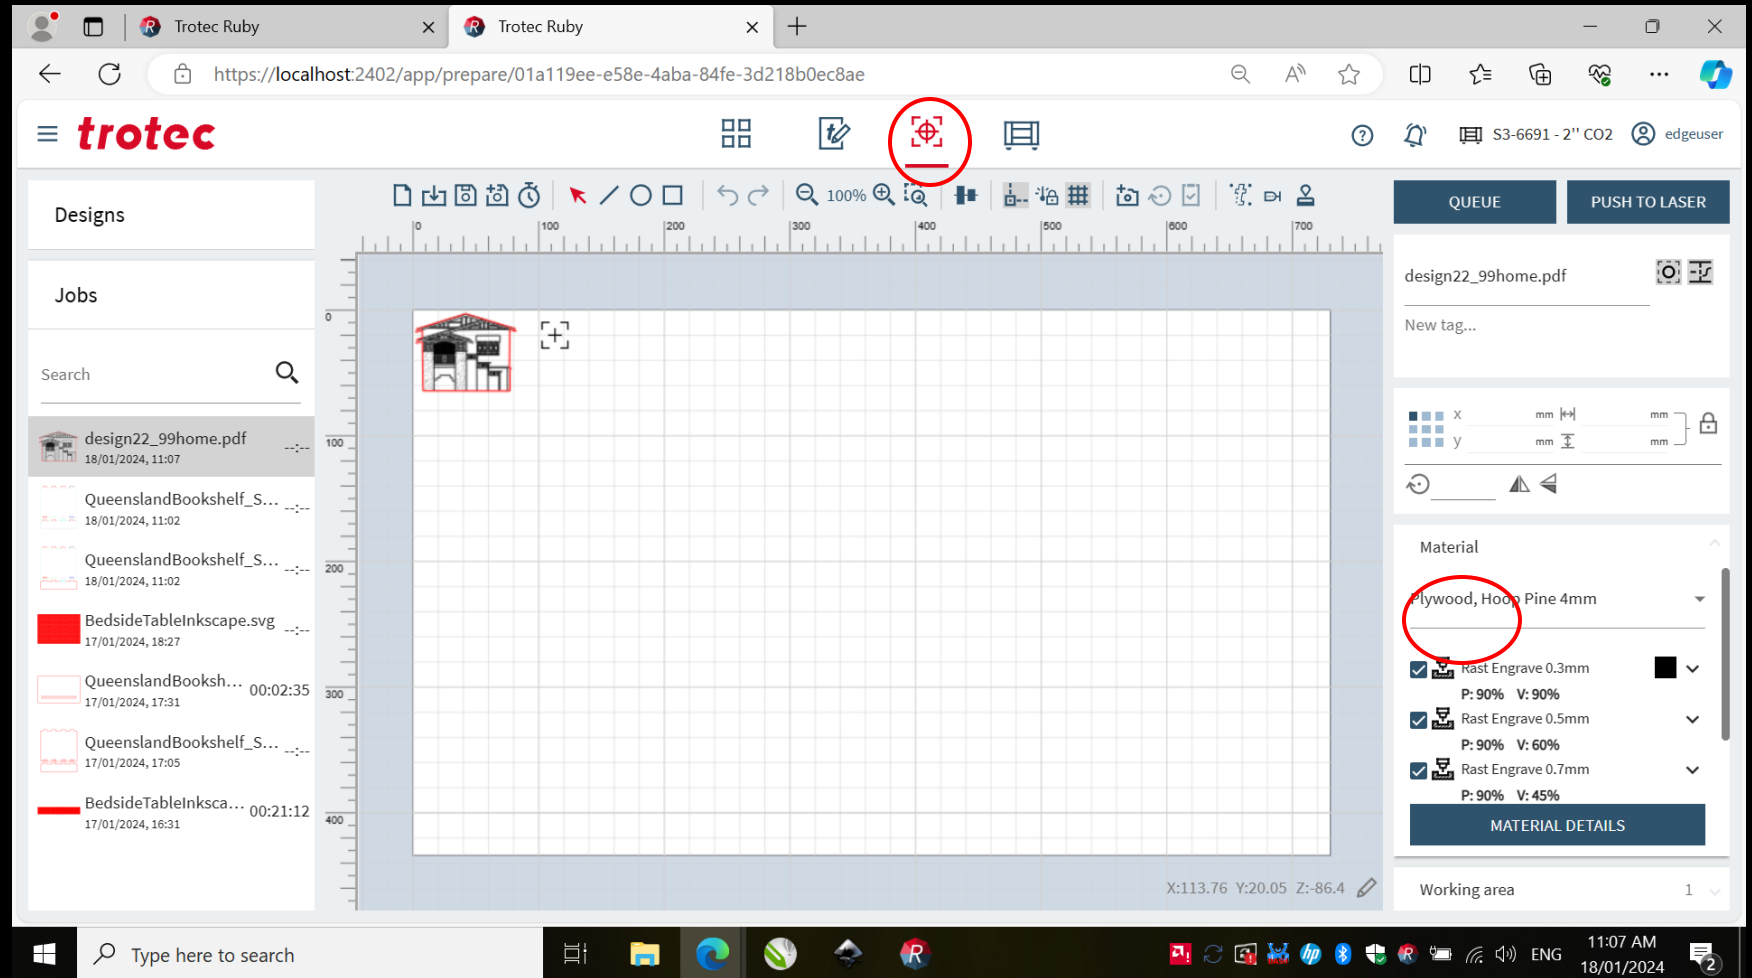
Trotec Ruby
Trotec Ruby
https://localhost:2402/app/prepare/01a119ee-e58e-4aba-84fe-3d218b0ec8ae

trotec

S3-6691 - 2'' CO2
edgeuser

Designs

Jobs

Search

design22_99home.pdf --:--
18/01/2024, 11:07

QueenslandBookshelf_S... --:--
18/01/2024, 11:02

QueenslandBookshelf_S... --:--
18/01/2024, 11:02

BedsideTableInkscape.svg --:--
17/01/2024, 18:27

QueenslandBooksh... 00:02:35
17/01/2024, 17:31

QueenslandBookshelf_S... --:--
17/01/2024, 17:05

BedsideTableInksca... 00:21:12
17/01/2024, 16:31

100%

0 100 200 300 400 500 600 700

0
100
200
300
400

X:113.76 Y:20.05 Z:-86.4

QUEUE
PUSH TO LASER

design22_99home.pdf

New tag...

x mm mm
y mm mm

Material

Plywood, Hoop Pine 4mm

Rast Engrave 0.3mm
P: 90% V: 90%
Rast Engrave 0.5mm
P: 90% V: 60%
Rast Engrave 0.7mm
P: 90% V: 45%

MATERIAL DETAILS

Working area 1

Type here to search

ENG
11:07 AM
18/01/2024
2